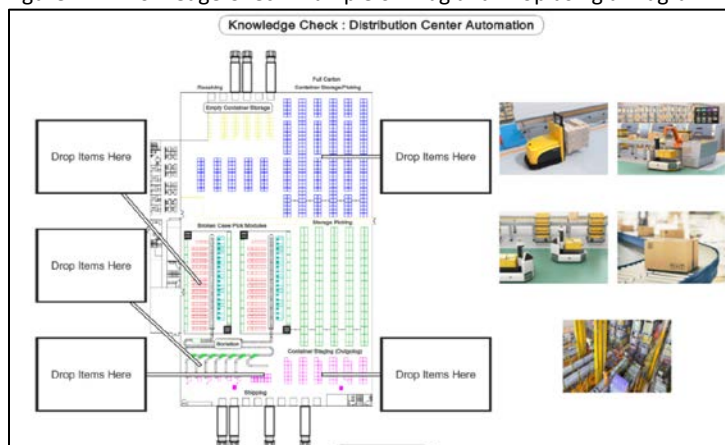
Knowledge Check : Distribution Center Automation

Receiving

Full Carton Container Storage/Picking

Empty Container Storage

Drop Items Here

Drop Items Here

Broken Case Pick Modules

Storage Picking

Drop Items Here

Sortation

Container Staging (Outgoing)

Drop Items Here

Drop Items Here

Shipping